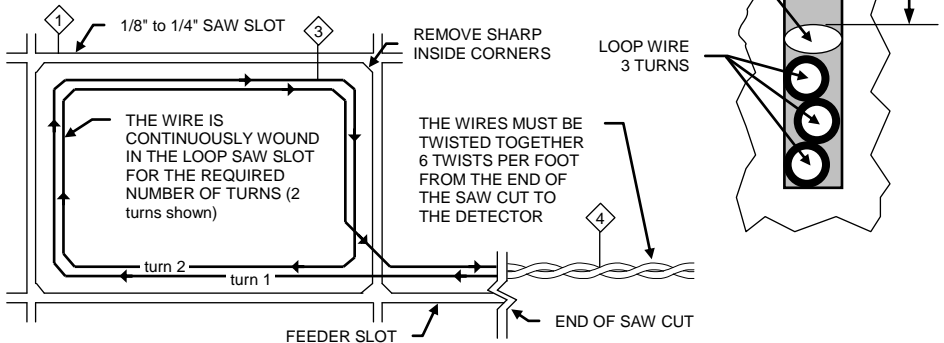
1

1/8" to 1/4" SAW SLOT

3

REMOVE SHARP INSIDE CORNERS

LOOP WIRE 3 TURNS

THE WIRE IS CONTINUOUSLY WOUND IN THE LOOP SAW SLOT FOR THE REQUIRED NUMBER OF TURNS (2 turns shown)

THE WIRES MUST BE TWISTED TOGETHER 6 TWISTS PER FOOT FROM THE END OF THE SAW CUT TO THE DETECTOR

4

turn 2

turn 1

FEEDER SLOT

END OF SAW CUT